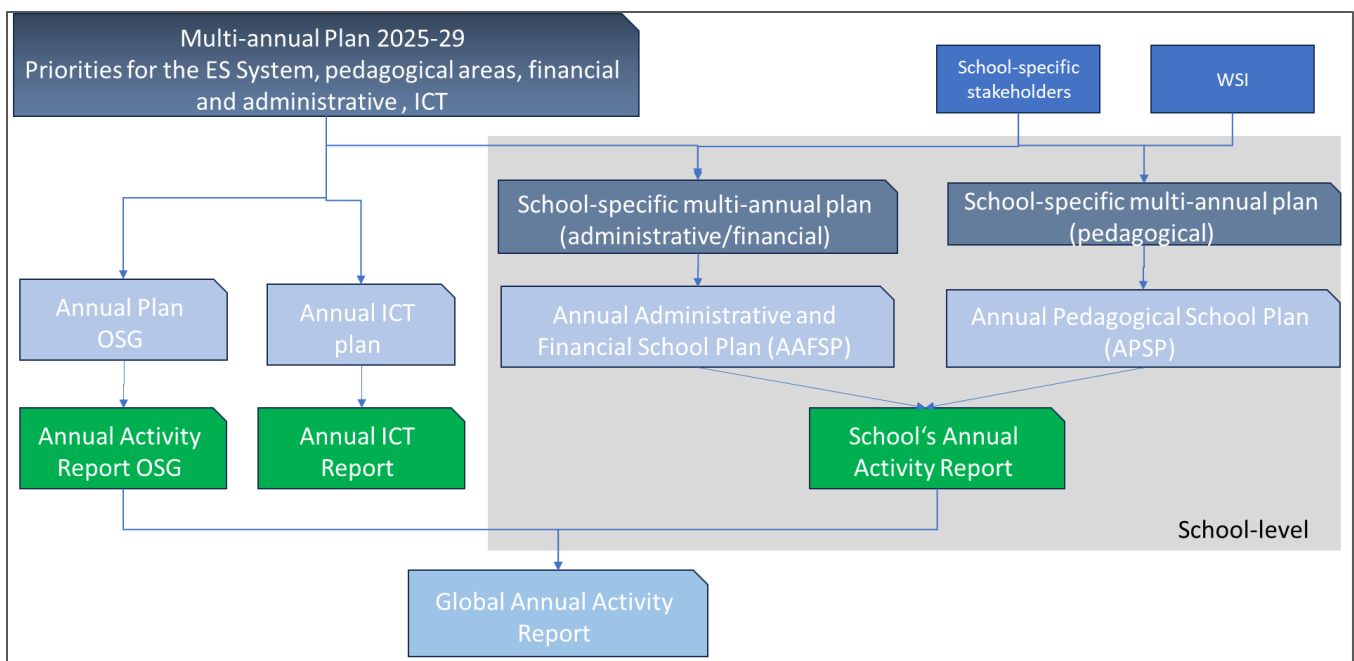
Multi-annual Plan 2025-29
Priorities for the ES System, pedagogical areas, financial and administrative , ICT

School-specific stakeholders

WSI

School-specific multi-annual plan (administrative/financial)

School-specific multi-annual plan (pedagogical)

Annual Plan OSG

Annual ICT plan

Annual Administrative and Financial School Plan (AAFSP)

Annual Pedagogical School Plan (APSP)

Annual Activity Report OSG

Annual ICT Report

School's Annual Activity Report

School-level

Global Annual Activity Report